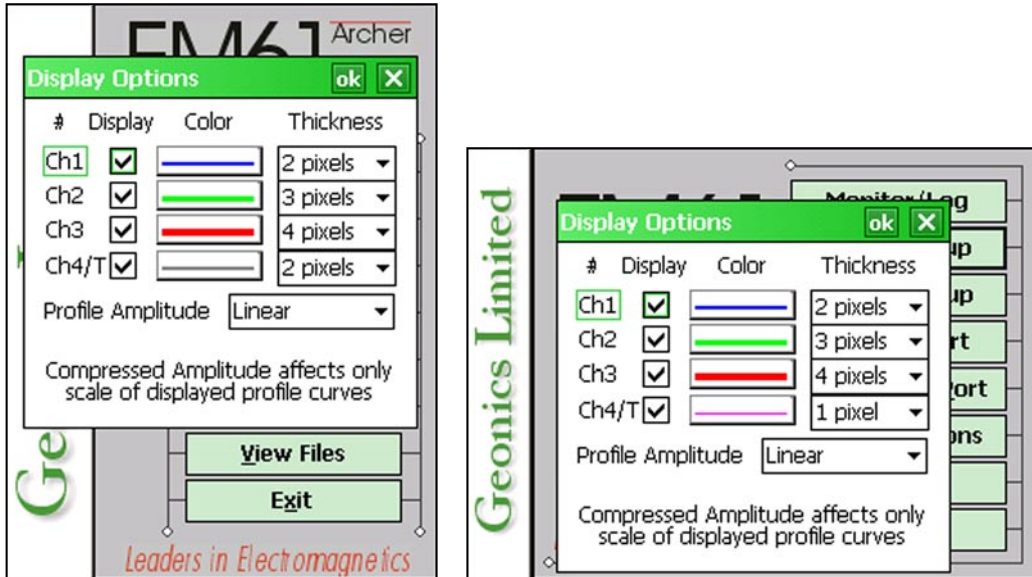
EM61 Archer

Display Options ok X

| # | Display | Color | Thickness |
|---|---|---|---|
| Ch1 | ☑ | | 2 pixels |
| Ch2 | ☑ | | 3 pixels |
| Ch3 | ☑ | | 4 pixels |
| Ch4/T | ☑ | | 2 pixels |

Profile Amplitude Linear

Compressed Amplitude affects only scale of displayed profile curves

Ge

View Files

Exit

Leaders in Electromagnetics

Geonics Limited

Monitor/Log

up

up

rt

ort

ons

Display Options ok X

| # | Display | Color | Thickness |
|---|---|---|---|
| Ch1 | ☑ | | 2 pixels |
| Ch2 | ☑ | | 3 pixels |
| Ch3 | ☑ | | 4 pixels |
| Ch4/T | ☑ | | 1 pixel |

Profile Amplitude Linear

Compressed Amplitude affects only scale of displayed profile curves